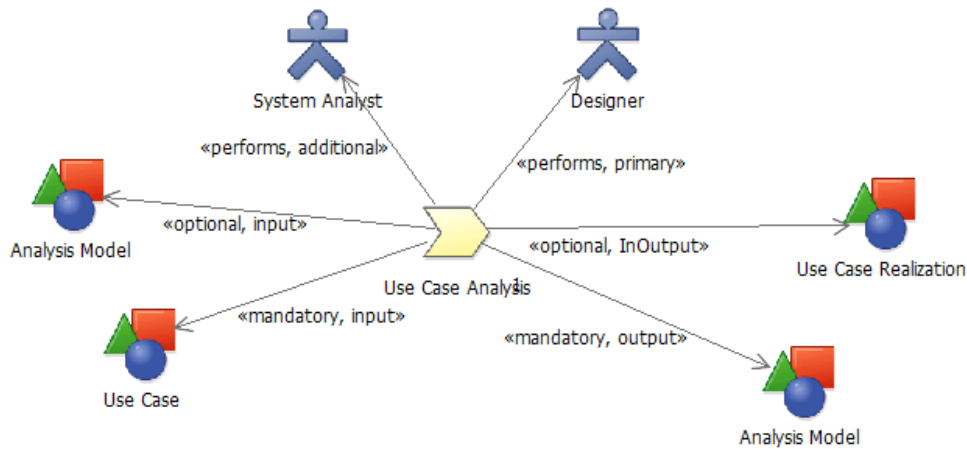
System Analyst

Designer

«performs, additional»

«performs, primary»

Analysis Model

«optional, input»

Use Case Analysis

«optional, InOutput»

Use Case Realization

«mandatory, input»

«mandatory, output»

Use Case

Analysis Model